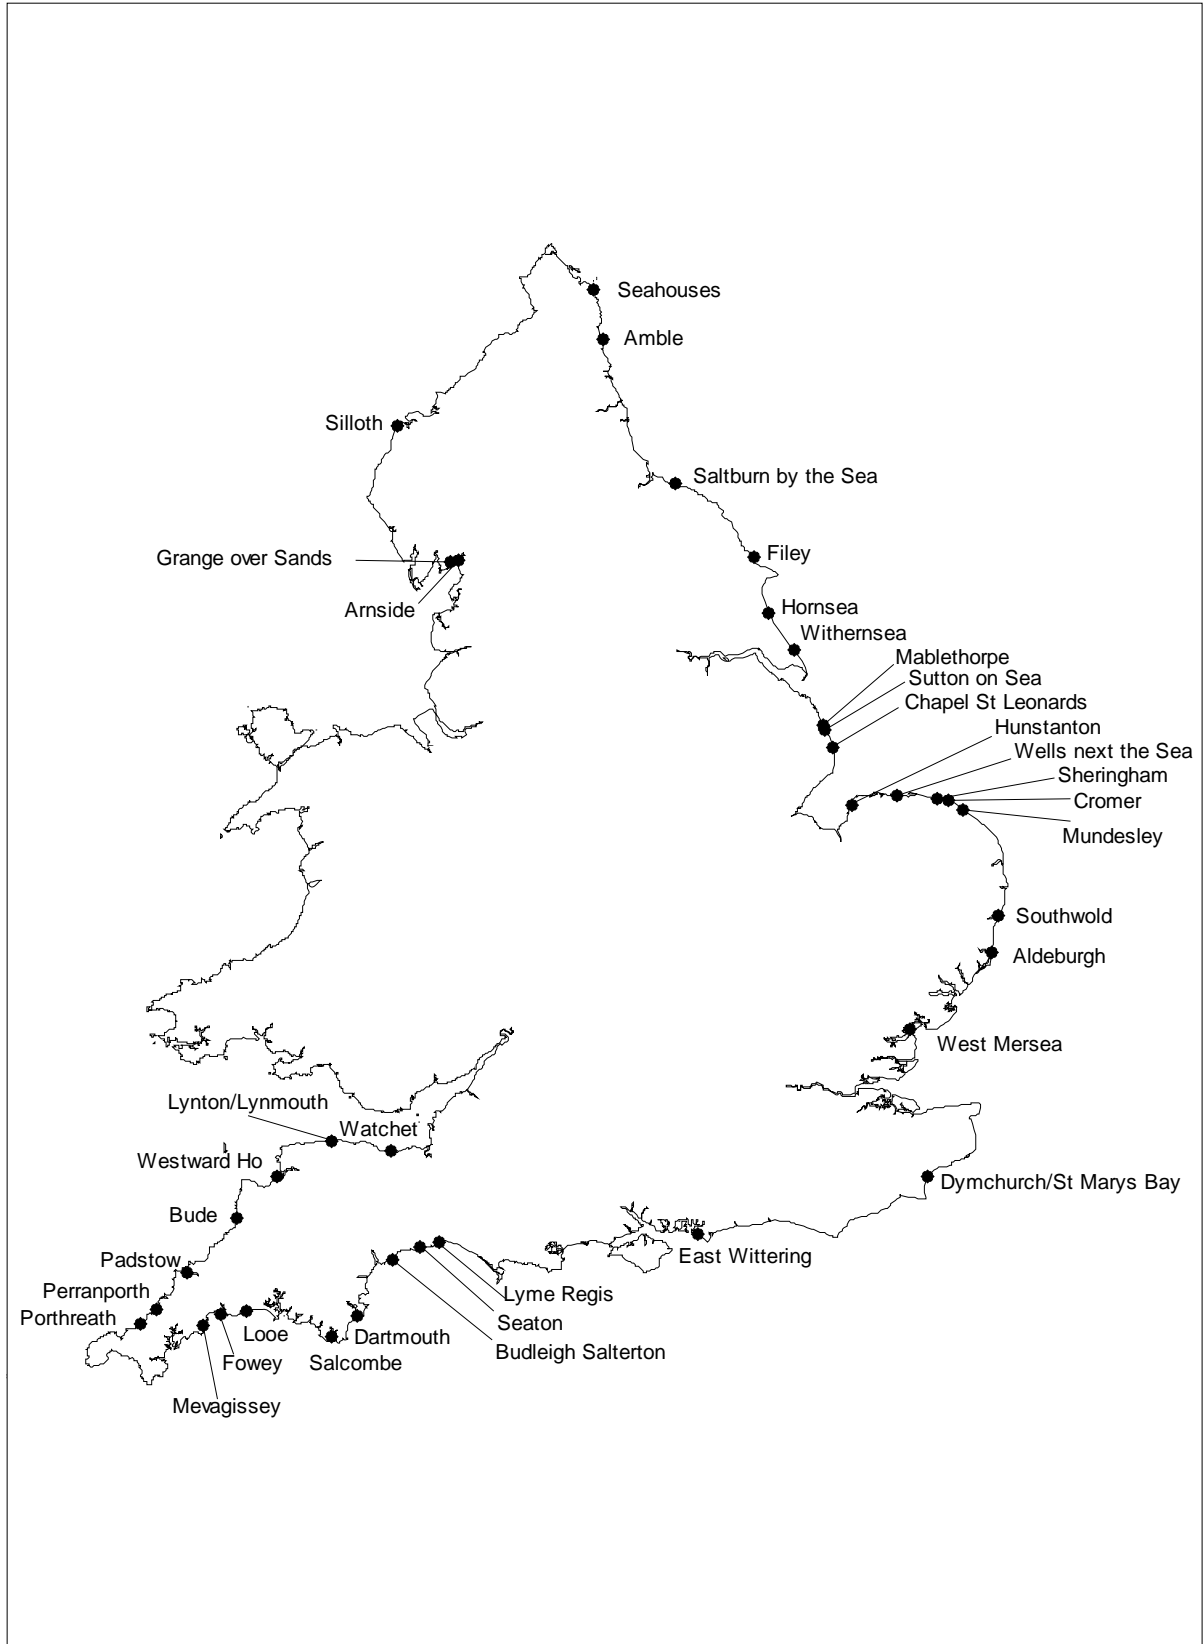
Seahouses
Amble
Silloth
Saltburn by the Sea
Grange over Sands
Filey
Arnside
Hornsea
Withernsea
Mablethorpe
Sutton on Sea
Chapel St Leonards
Hunstanton
Wells next the Sea
Sheringham
Cromer
Mundesley
Southwold
Aldeburgh
West Mersea
Lynton/Lynmouth
Watchet
Westward Ho
Dymchurch/St Marys Bay
Bude
East Wittering
Padstow
Lyme Regis
Perranporth
Seaton
Porthreath
Looe
Dartmouth
Budleigh Salterton
Fowey
Salcombe
Mevagissey